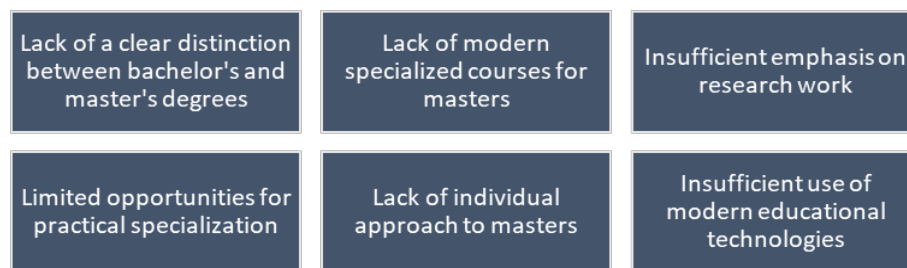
Lack of a clear distinction between bachelor's and master's degrees

Lack of modern specialized courses for masters

Insufficient emphasis on research work

Limited opportunities for practical specialization

Lack of individual approach to masters

Insufficient use of modern educational technologies